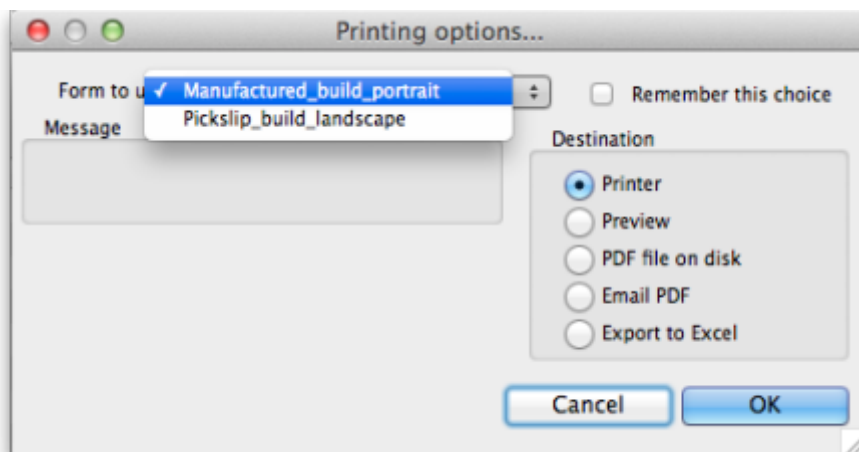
Printing options...

Form to u ✓ Manufactured_build_portrait
Pickslip_build_landscape

Remember this choice

Message

Destination

Printer
Preview
PDF file on disk
Email PDF
Export to Excel

Cancel
OK